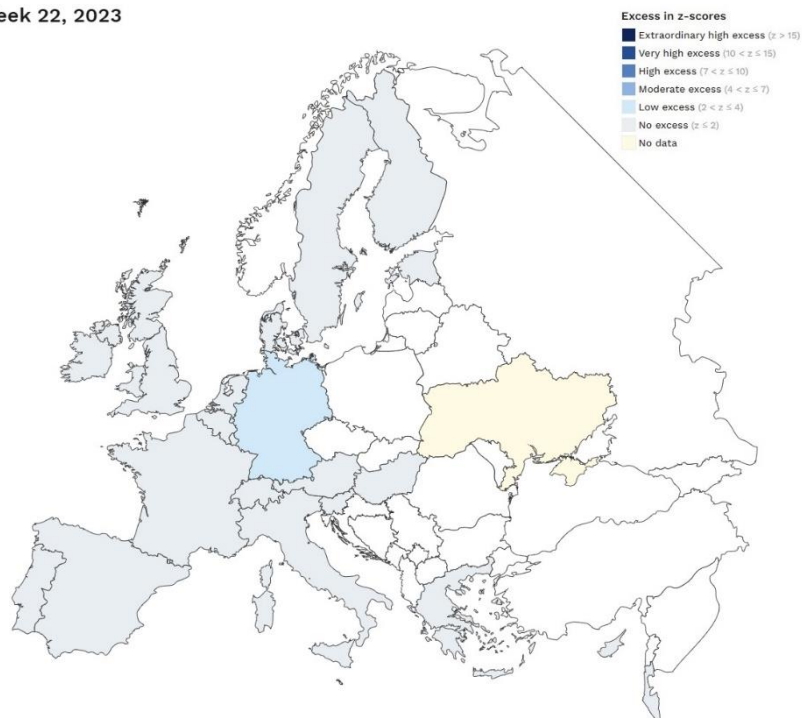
eek 22, 2023

Excess in z-scores

Extraordinary high excess $(z > 15)$

Very high excess $(10 < z \leq 15)$

High excess $(7 < z \leq 10)$

Moderate excess $(4 < z \leq 7)$

Low excess $(2 < z \leq 4)$

No excess $(z \leq 2)$

No data